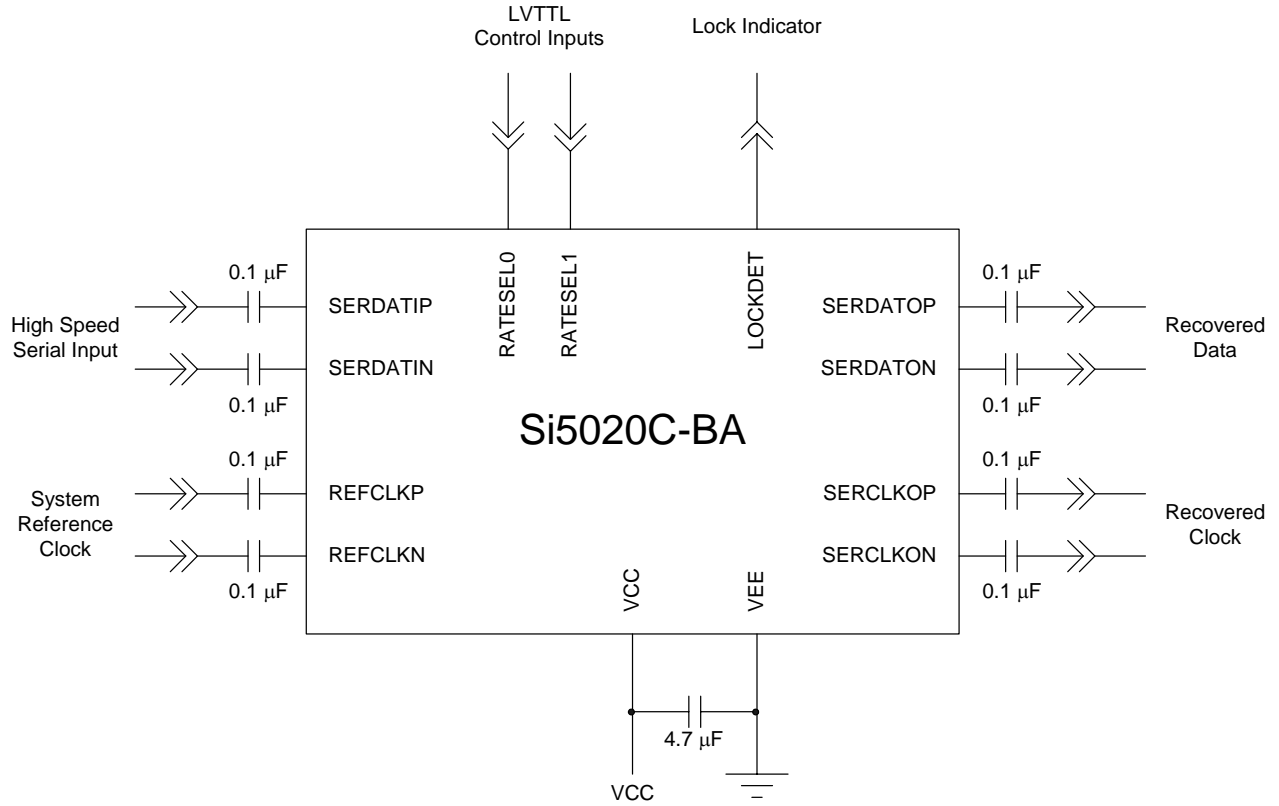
LVTTL
Control Inputs

Lock Indicator

RATESEL0

RATESEL1

LOCKDET

0.1 μF

SERDATIP

High Speed
Serial Input

SERDATIN

0.1 μF

0.1 μF

SERDATOP

Recovered
Data

SERDATON

0.1 μF

Si5020C-BA

0.1 μF

REFCLKP

System
Reference
Clock

REFCLKN

0.1 μF

0.1 μF

SERCLKOP

Recovered
Clock

SERCLKON

0.1 μF

VCC

VEE

4.7 μF

VCC